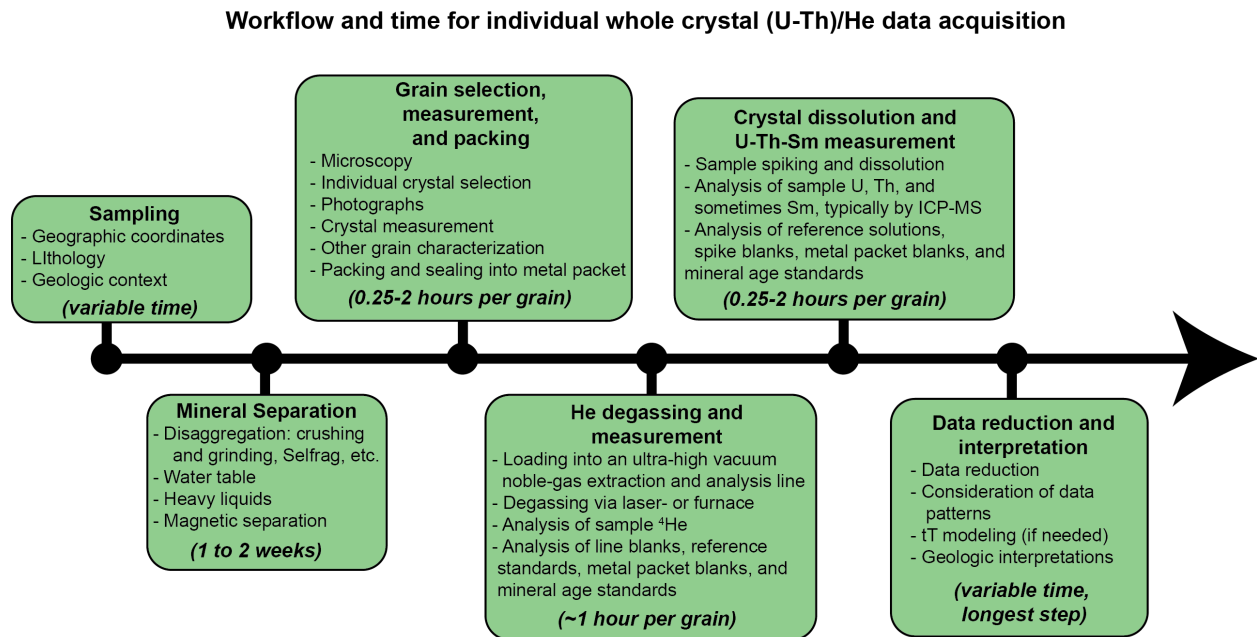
Workflow and time for individual whole crystal (U-Th)/He data acquisition

Sampling
- Geographic coordinates
- LIthology
- Geologic context
(variable time)

Mineral Separation
- Disaggregation: crushing and grinding, Selfrag, etc.
- Water table
- Heavy liquids
- Magnetic separation
(1 to 2 weeks)

Grain selection, measurement, and packing
- Microscopy
- Individual crystal selection
- Photographs
- Crystal measurement
- Other grain characterization
- Packing and sealing into metal packet
(0.25-2 hours per grain)

He degassing and measurement
- Loading into an ultra-high vacuum noble-gas extraction and analysis line
- Degassing via laser- or furnace
- Analysis of sample $^4$He
- Analysis of line blanks, reference standards, metal packet blanks, and mineral age standards
(~1 hour per grain)

Crystal dissolution and U-Th-Sm measurement
- Sample spiking and dissolution
- Analysis of sample U, Th, and sometimes Sm, typically by ICP-MS
- Analysis of reference solutions, spike blanks, metal packet blanks, and mineral age standards
(0.25-2 hours per grain)

Data reduction and interpretation
- Data reduction
- Consideration of data patterns
- tT modeling (if needed)
- Geologic interpretations
(variable time, longest step)